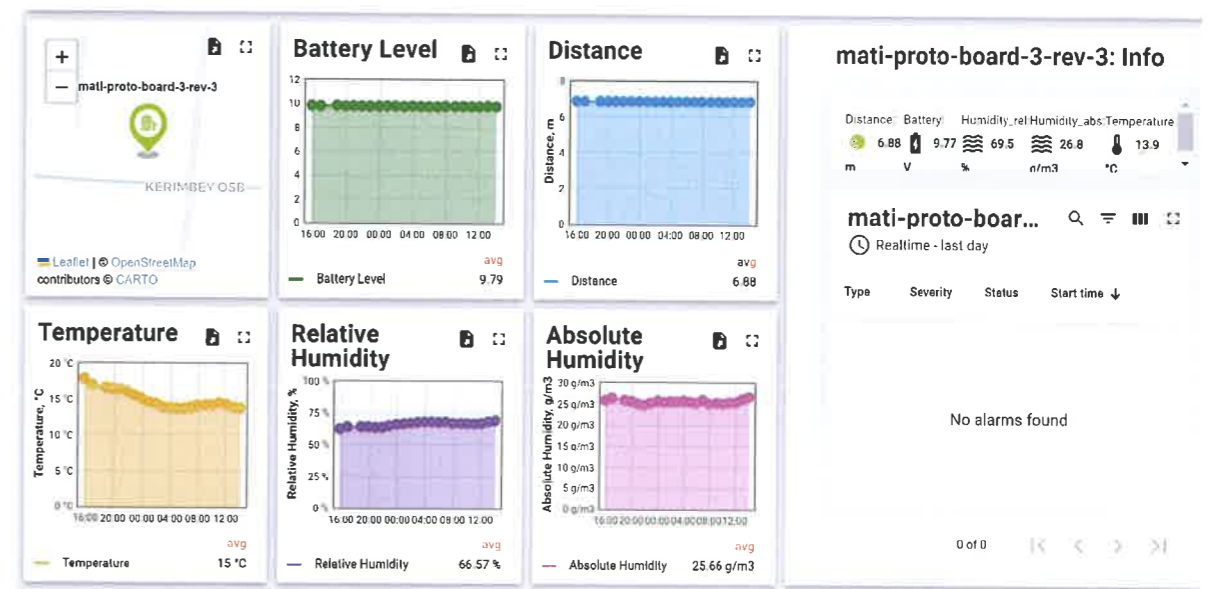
+
−
mati-proto-board-3-rev-3

KERIMBEY OSB

Leaflet | © OpenStreetMap contributors © CARTO

Battery Level

12
10
8
6
4
2
0
16:00 20:00 00:00 04:00 08:00 12:00

avg
Battery Level 9.79

Distance

8
6
4
2
0
Distance, m
16:00 20:00 00:00 04:00 08:00 12:00

avg
Distance 6.88

mati-proto-board-3-rev-3: Info

Distance Battery Humidity_rel Humidity_abs Temperature
6.88 m 9.77 V 69.5 % 26.8 g/m3 13.9 °C

mati-proto-boar...
Realtime - last day

Type Severity Status Start time ↓

No alarms found

0 of 0

Temperature

20 °C
15 °C
10 °C
5 °C
0 °C
Temperature, °C
16:00 20:00 00:00 04:00 08:00 12:00

avg
Temperature 15 °C

Relative Humidity

100 %
75 %
50 %
25 %
0 %
Relative Humidity, %
16:00 20:00 00:00 04:00 08:00 12:00

avg
Relative Humidity 66.57 %

Absolute Humidity

30 g/m3
25 g/m3
20 g/m3
15 g/m3
10 g/m3
5 g/m3
0 g/m3
Absolute Humidity, g/m3
16:00 20:00 00:00 04:00 08:00 12:00

avg
Absolute Humidity 25.66 g/m3